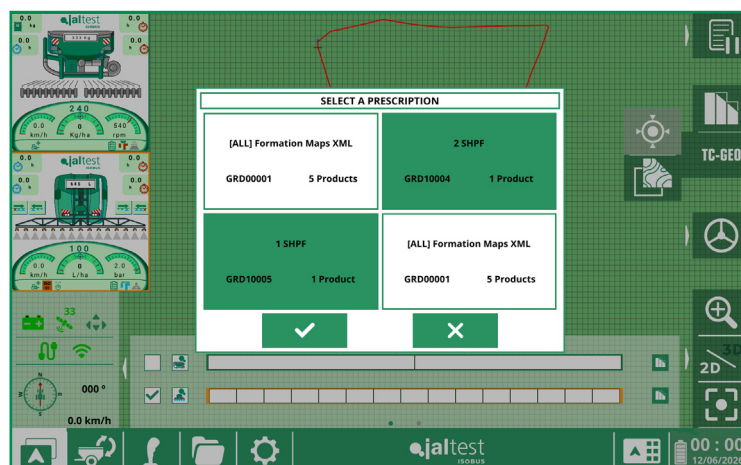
jaltest ISOBUS

0.0

0.0

0.0

0.0

333 kg

240

0 km/h

0 Kg/ha

540 rpm

jaltest ISOBUS

0.0

0.0

0.0

0.0

665 L

100

0 km/h

0 L/ha

20 bar

33

000 °

0.0 km/h

SELECT A PRESCRIPTION

[ALL] Formation Maps XML
GRD00001 5 Products

2 SHPF
GRD10004 1 Product

1 SHPF
GRD10005 1 Product

[ALL] Formation Maps XML
GRD00001 5 Products

TC-GEO

2D

3D

jaltest ISOBUS

00:00
12/06/2020